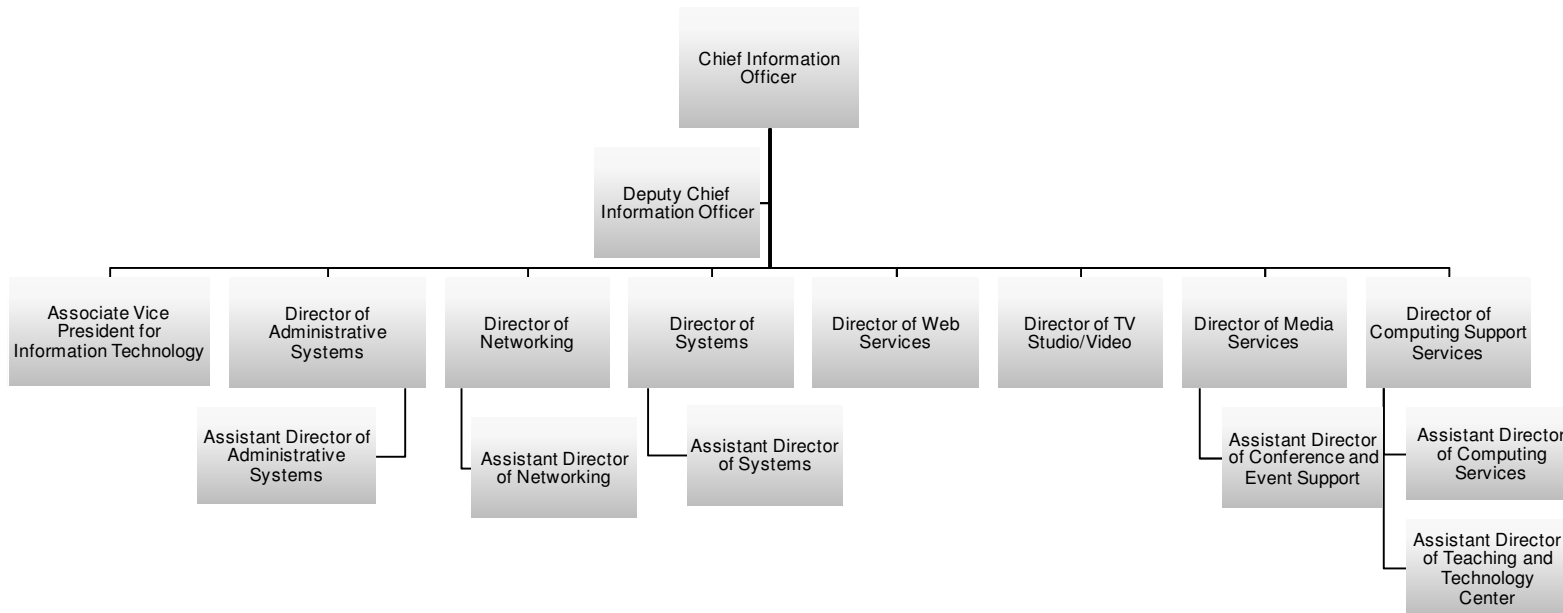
Chief Information Officer

Deputy Chief Information Officer

Associate Vice President for Information Technology

Director of Administrative Systems

Assistant Director of Administrative Systems

Director of Networking

Assistant Director of Networking

Director of Systems

Assistant Director of Systems

Director of Web Services

Director of TV Studio/Video

Director of Media Services

Assistant Director of Conference and Event Support

Director of Computing Support Services

Assistant Director of Computing Services

Assistant Director of Teaching and Technology Center